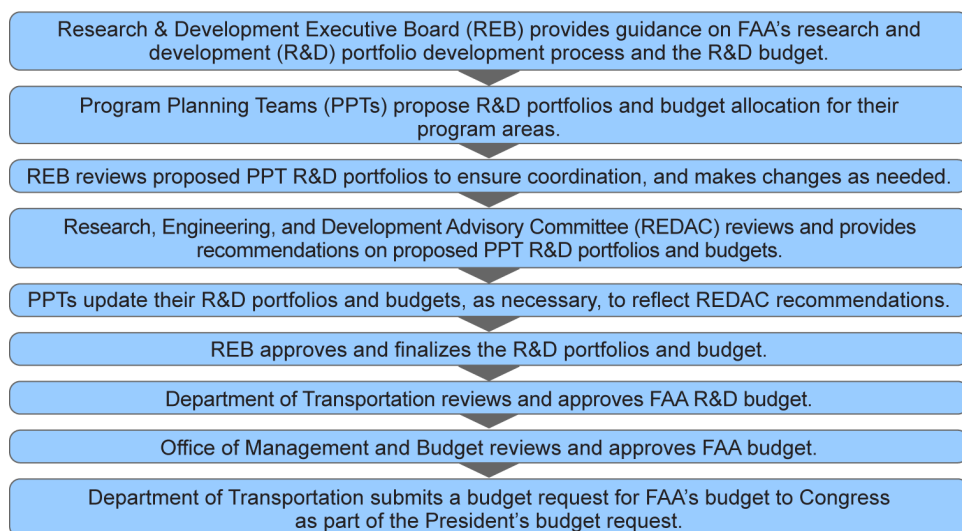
Research & Development Executive Board (REB) provides guidance on FAA's research and development (R&D) portfolio development process and the R&D budget.

Program Planning Teams (PPTs) propose R&D portfolios and budget allocation for their program areas.

REB reviews proposed PPT R&D portfolios to ensure coordination, and makes changes as needed.

Research, Engineering, and Development Advisory Committee (REDAC) reviews and provides recommendations on proposed PPT R&D portfolios and budgets.

PPTs update their R&D portfolios and budgets, as necessary, to reflect REDAC recommendations.

REB approves and finalizes the R&D portfolios and budget.

Department of Transportation reviews and approves FAA R&D budget.

Office of Management and Budget reviews and approves FAA budget.

Department of Transportation submits a budget request for FAA's budget to Congress as part of the President's budget request.